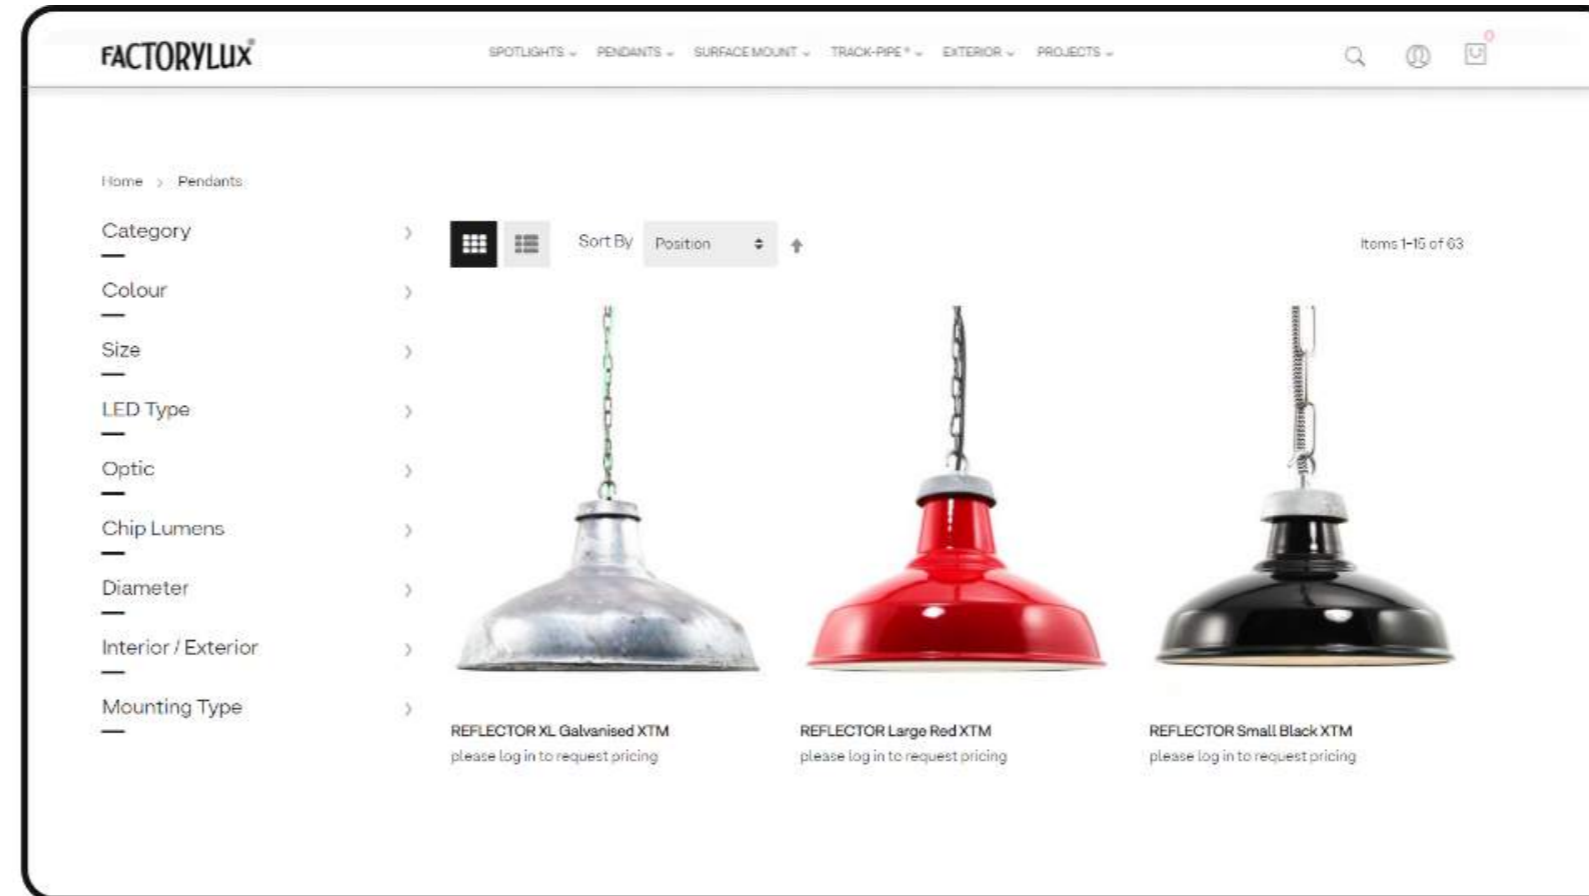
FACTORYLUX®

SPOTLIGHTS ⌄ PENDANTS ⌄ SURFACE MOUNT ⌄ TRACK-PIPE ⌄ EXTERIOR ⌄ PROJECTS ⌄

0

Home › Pendants

Category ›

Colour ›

Size ›

LED Type ›

Optic ›

Chip Lumens ›

Diameter ›

Interior / Exterior ›

Mounting Type ›

Sort By Position

Items 1-15 of 63

REFLECTOR XL Galvanised XTM
please log in to request pricing

REFLECTOR Large Red XTM
please log in to request pricing

REFLECTOR Small Black XTM
please log in to request pricing